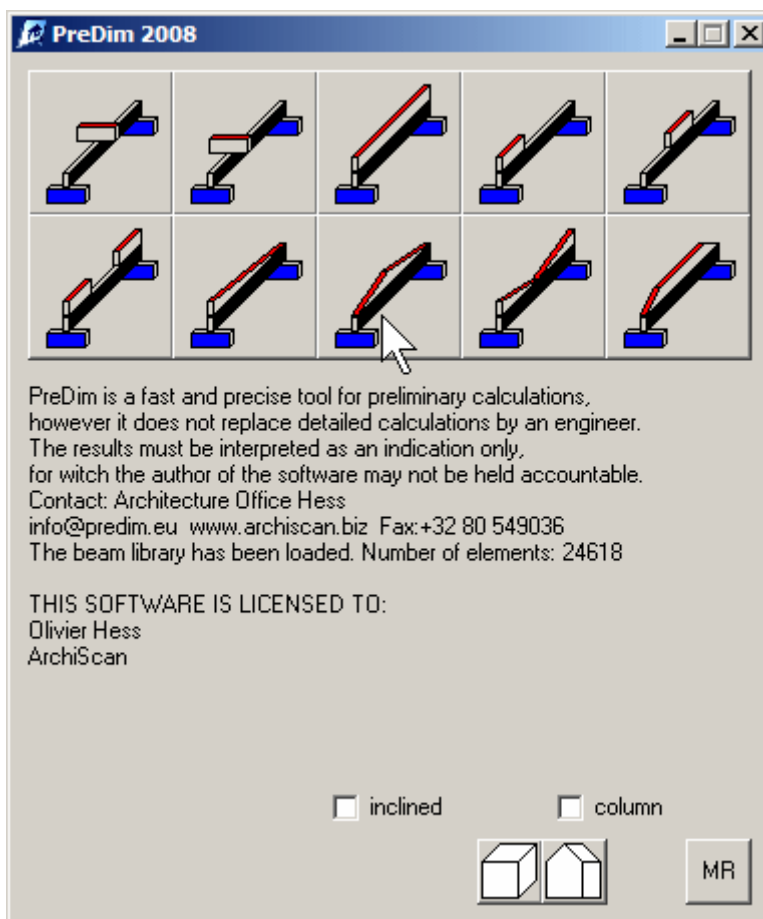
PreDim 2008

PreDim is a fast and precise tool for preliminary calculations, however it does not replace detailed calculations by an engineer. The results must be interpreted as an indication only, for witch the author of the software may not be held accountable.
Contact: Architecture Office Hess
info@predim.eu www.archiscan.biz Fax:+32 80 549036
The beam library has been loaded. Number of elements: 24618

THIS SOFTWARE IS LICENSED TO:
Olivier Hess
ArchiScan

inclined
column
MR